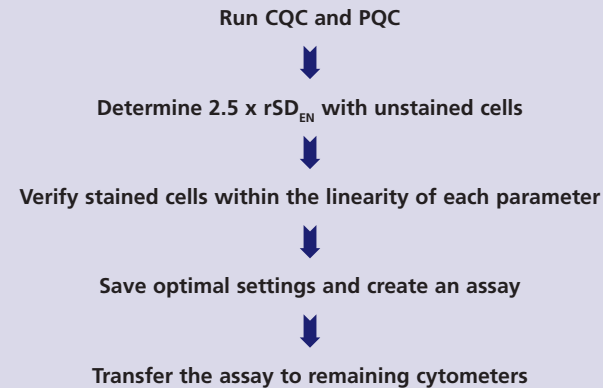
Run CQC and PQC

Determine 2.5 x $rSD_{EN}$ with unstained cells

Verify stained cells within the linearity of each parameter

Save optimal settings and create an assay

Transfer the assay to remaining cytometers